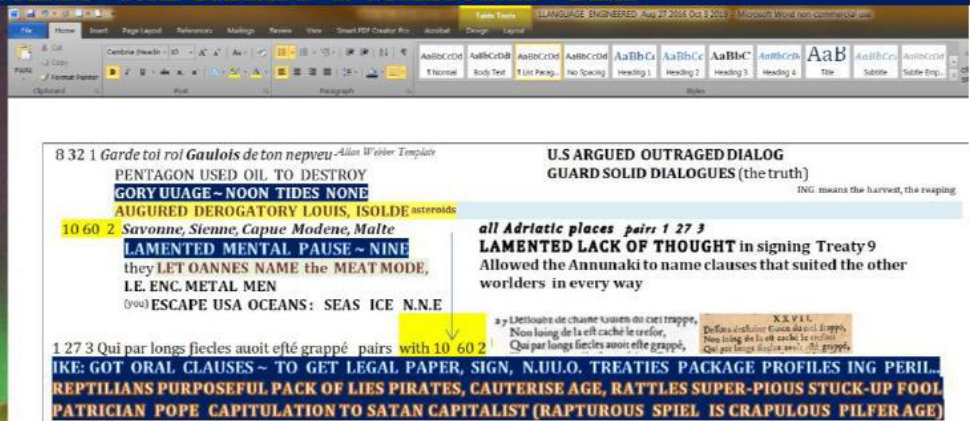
Table Tools LLANGUAGE ENGINEERED Aug 27 2016 Oct 3 2019 - Microsoft Word non-commercial use

File Home Insert Page Layout References Mailings Review View Smart PDF Creator Pro Acrobat Design Layout

Cut Copy Format Painter Paste Clipboard Cambria (Headin 10 Font Paragraph

AaBbCcDd ¶ Normal AaBbCcDd Body Text AaBbCcDd ¶ List Parag... AaBbCcDd No Spacing AaBbCc Heading 1 AaBbCc Heading 2 AaBbC Heading 3 AaBbCcDd Heading 4 AaB Title AaBbCc Subtitle AaBbCcDd Subtle Emp... Styles

8 32 1 Garde toi roi Gaulois de ton nepveu Allan Webber Template

PENTAGON USED OIL TO DESTROY

GORY UUAGE ~ NOON TIDES NONE

AUGURED DEROGATORY LOUIS, ISOLDE asteroids

U.S ARGUED OUTRAGED DIALOG

GUARD SOLID DIALOGUES (the truth)

ING means the harvest, the reaping

10 60 2 Savonne, Sienne, Capue Modene, Malte

LAMENTED MENTAL PAUSE ~ NINE

they LET OANNES NAME the MEAT MODE,

I.E. ENC. METAL MEN

(you) ESCAPE USA OCEANS: SEAS ICE N.N.E

all Adriatic places pairs 1 27 3

LAMENTED LACK OF THOUGHT in signing Treaty 9

Allowed the Annunaki to name clauses that suited the other worlders in every way

a y Defloubz de chaine Guien du ciel frappe, Non loing de la eft caché le trefor, Qui par longs fiecles auoit efté grappé,

XXVII. Deffous de chaine Guien du ciel frappé, Non loing de la eft caché le trefor, Qui par longs fiecles auoit efté grappé,

1 27 3 Qui par longs fiecles auoit efté grappé pairs with 10 60 2

IKE: GOT ORAL CLAUSES ~ TO GET LEGAL PAPER, SIGN, N.UU.O. TREATIES PACKAGE PROFILES ING PERIL.. REPTILIANS PURPOSEFUL PACK OF LIES PIRATES, CAUTERISE AGE, RATTLES SUPER-PIOUS STUCK-UP FOOL PATRICIAN POPE CAPITULATION TO SATAN CAPITALIST (RAPTUROUS SPIEL IS CRAPULOUS PILFER AGE)